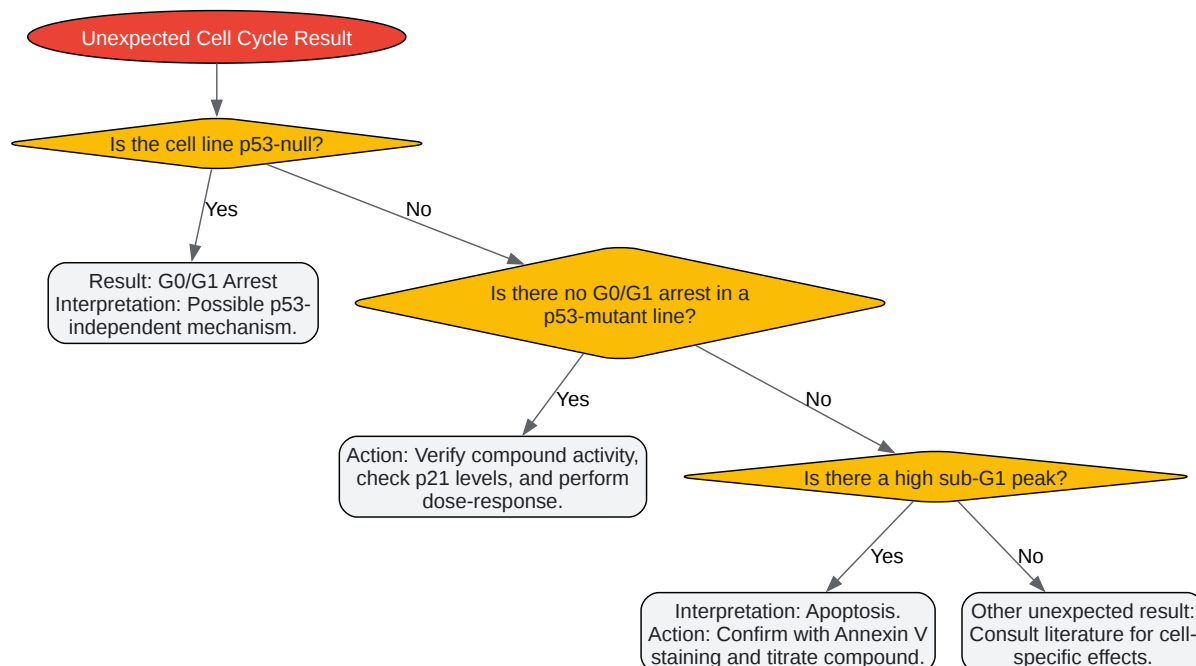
Unexpected Cell Cycle Result

Is the cell line p53-null?

Yes

No

Result: G0/G1 Arrest
Interpretation: Possible p53-independent mechanism.

Is there no G0/G1 arrest in a p53-mutant line?

Yes

No

Action: Verify compound activity, check p21 levels, and perform dose-response.

Is there a high sub-G1 peak?

Yes

No

Interpretation: Apoptosis.
Action: Confirm with Annexin V staining and titrate compound.

Other unexpected result: Consult literature for cell-specific effects.